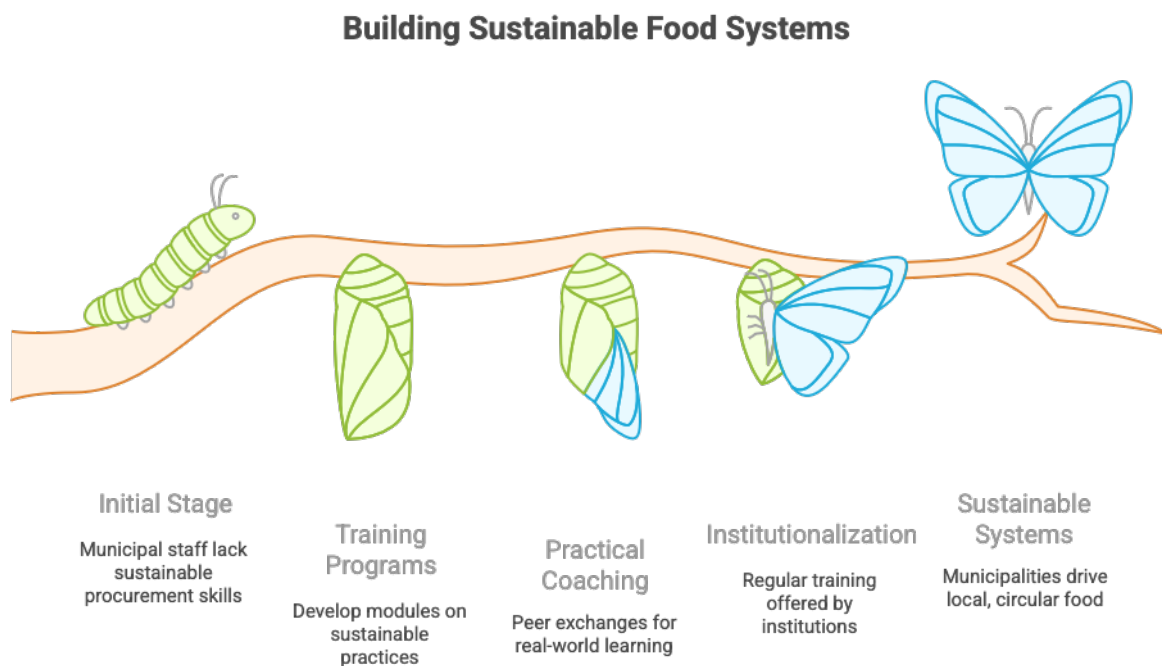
Building Sustainable Food Systems

Initial Stage
Municipal staff lack sustainable procurement skills

Training Programs
Develop modules on sustainable practices

Practical Coaching
Peer exchanges for real-world learning

Institutionalization
Regular training offered by institutions

Sustainable Systems
Municipalities drive local, circular food